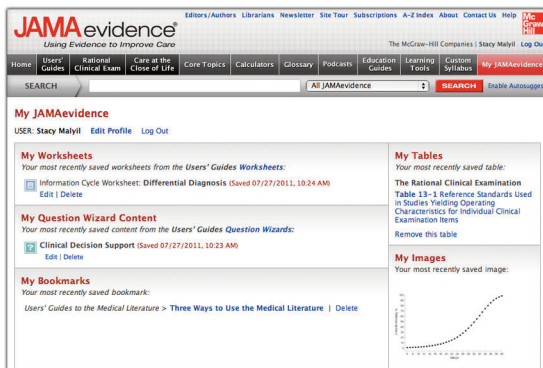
JAMAevidence®
Using Evidence to Improve Care

Editors/Authors Librarians Newsletter Site Tour Subscriptions A-Z Index About Contact Us Help

Mc Graw Hill

The McGraw-Hill Companies | Stacy Malyil Log Out

Home | Users' Guides | Rational Clinical Exam | Care at the Close of Life | Core Topics | Calculators | Glossary | Podcasts | Education Guides | Learning Tools | Custom Syllabus | My JAMAevidence

SEARCH | All JAMAevidence | SEARCH | Enable Autosugges

My JAMAevidence

USER: Stacy Malyil Edit Profile Log Out

My Worksheets
Your most recently saved worksheets from the Users' Guides Worksheets:

Information Cycle Worksheet: Differential Diagnosis (Saved 07/27/2011, 10:24 AM)
Edit | Delete

My Question Wizard Content
Your most recently saved content from the Users' Guides Question Wizards:

Clinical Decision Support (Saved 07/27/2011, 10:23 AM)
Edit | Delete

My Bookmarks
Your most recently saved bookmark:

Users' Guides to the Medical Literature > Three Ways to Use the Medical Literature | Delete

My Tables
Your most recently saved table:

The Rational Clinical Examination
Table 13-1 Reference Standards Used in Studies Yielding Operating Characteristics for Individual Clinical Examination Items

Remove this table

My Images
Your most recently saved image: